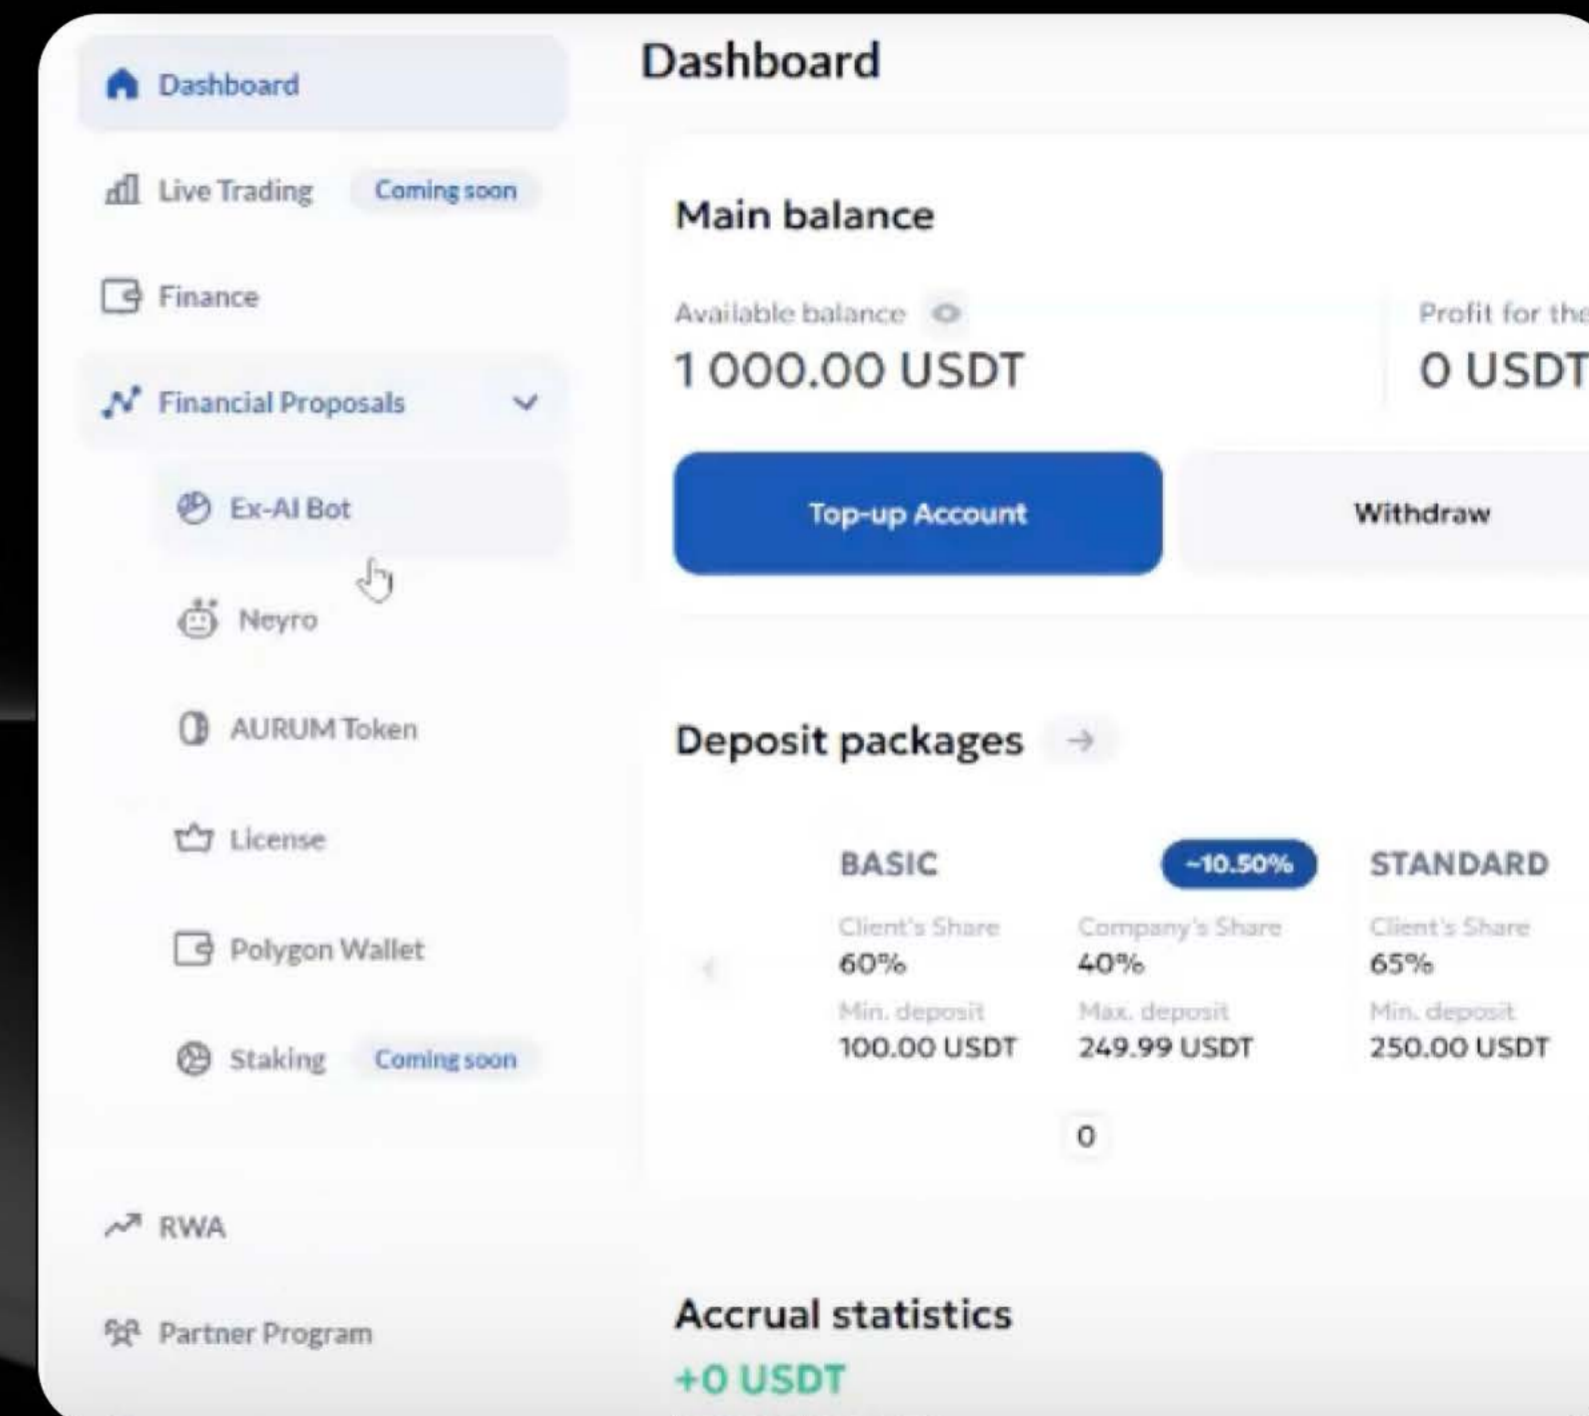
Dashboard

Live Trading Coming soon

Finance

Financial Proposals

Ex-AI Bot

Neyro

AURUM Token

License

Polygon Wallet

Staking Coming soon

RWA

Partner Program

Dashboard

Main balance

Available balance

1 000.00 USDT

Profit for the

0 USDT

Top-up Account

Withdraw

Deposit packages

BASIC

~10.50%

Client's Share
60%

Company's Share
40%

Min. deposit
100.00 USDT

Max. deposit
249.99 USDT

STANDARD

Client's Share
65%

Min. deposit
250.00 USDT

0

Accrual statistics

+0 USDT